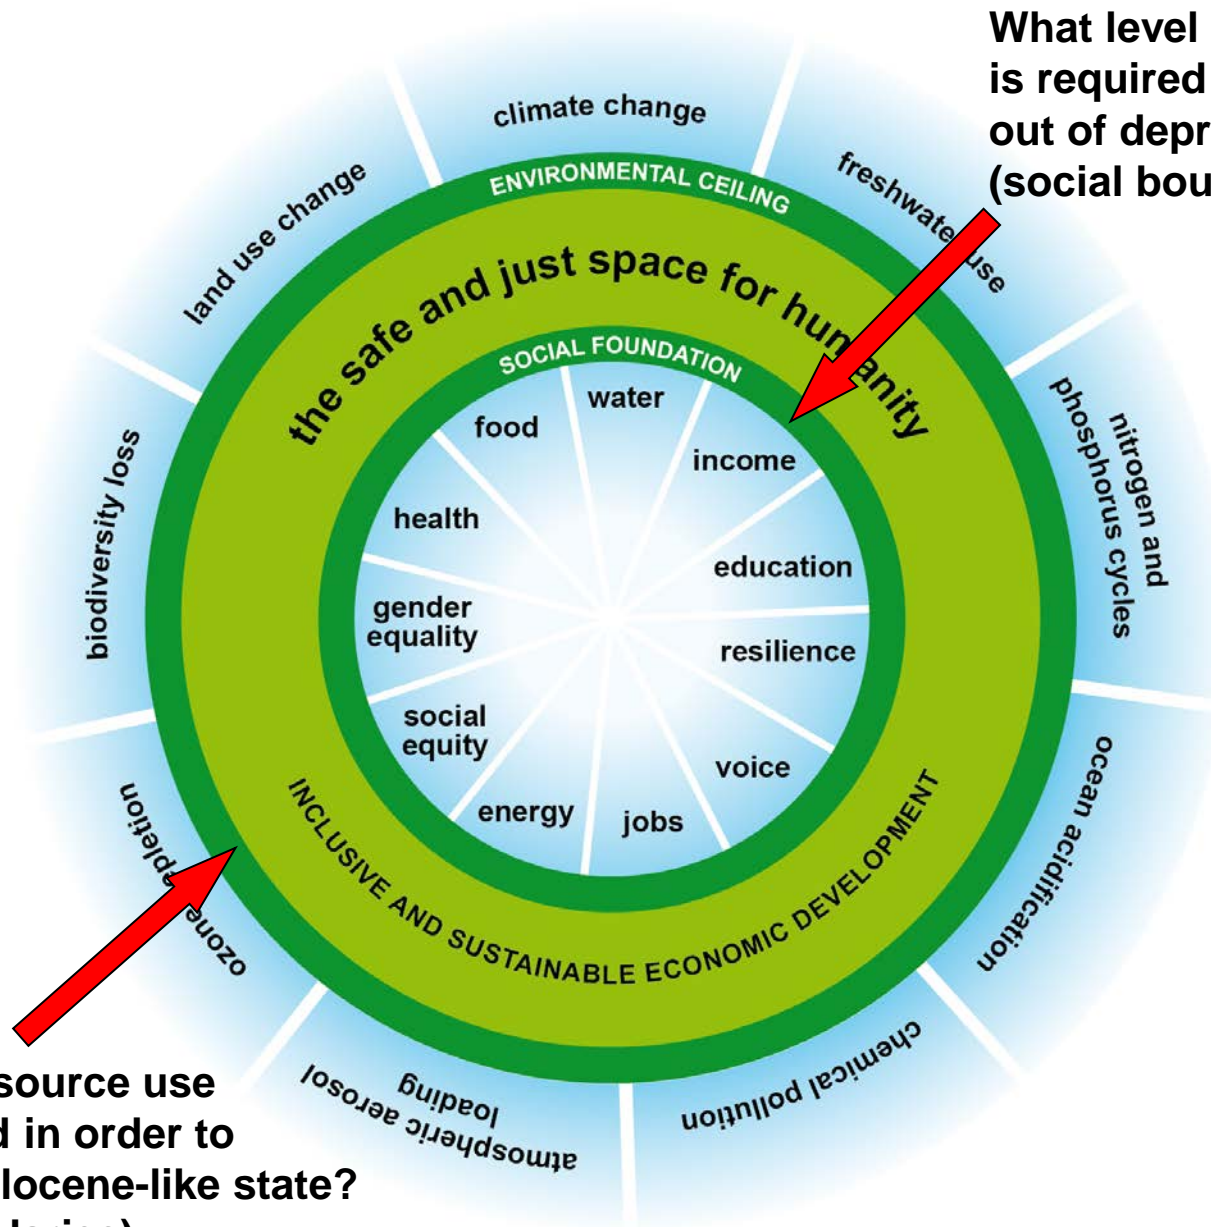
What level
is required
out of depr
(social bou

climate change
freshwater use
nitrogen and phosphorus cycles
ocean acidification
chemical pollution
atmospheric aerosol loading
ozone depletion
biodiversity loss
land use change

ENVIRONMENTAL CEILING
the safe and just space for humanity
SOCIAL FOUNDATION

water
income
education
resilience
voice
jobs
energy
social equity
gender equality
health
food

INCLUSIVE AND SUSTAINABLE ECONOMIC DEVELOPMENT

source use
d in order to
locene-like state?
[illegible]